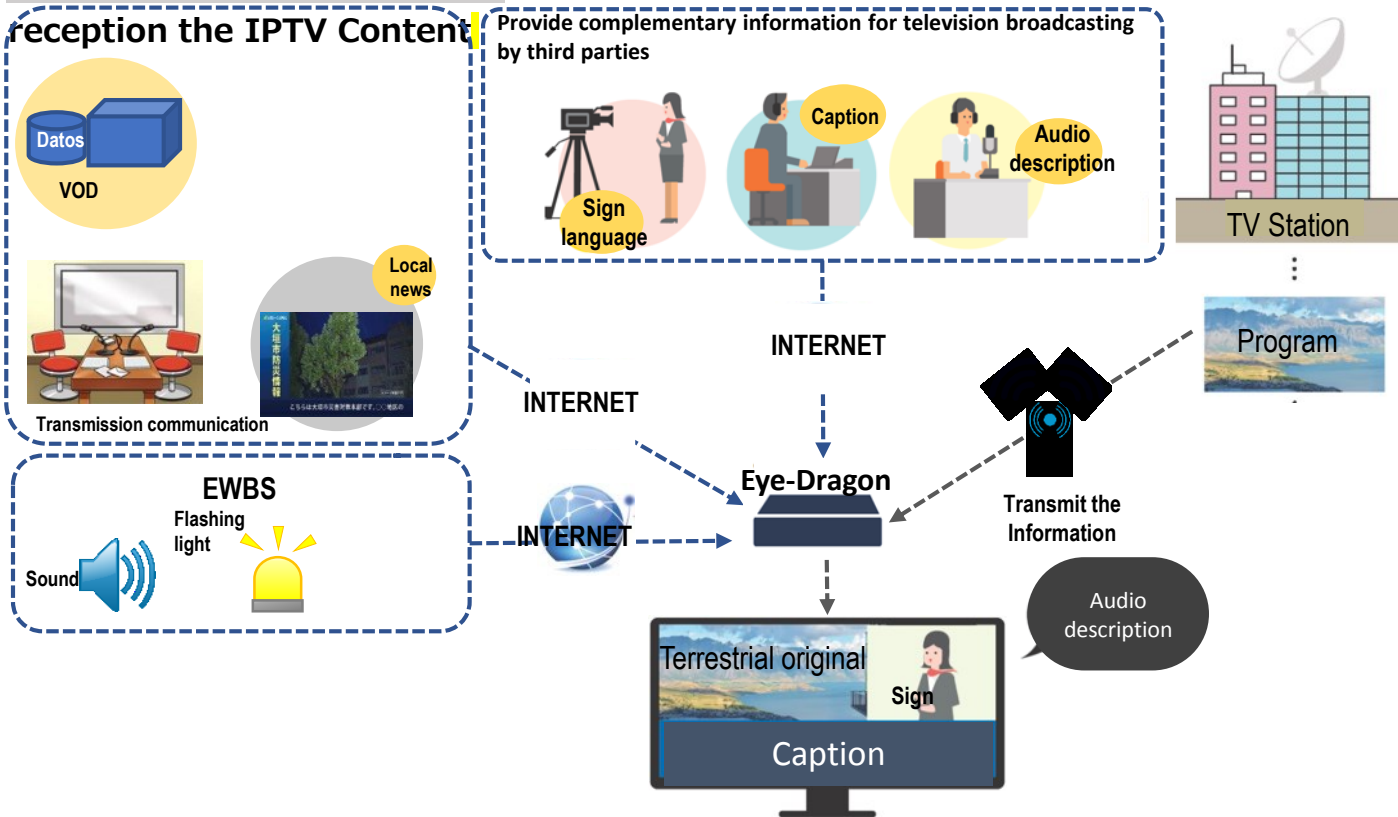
reception the IPTV Content

Datos

VOD

Local news

大垣市防災情報

こちらは大垣市災害対策本部です。〇〇地区の

Transmission communication

Provide complementary information for television broadcasting by third parties

Sign language

Caption

Audio description

TV Station

Program

INTERNET

INTERNET

Eye-Dragon

Transmit the Information

EWBS

Flashing light

Sound

INTERNET

Audio description

Terrestrial original

Sign

Caption